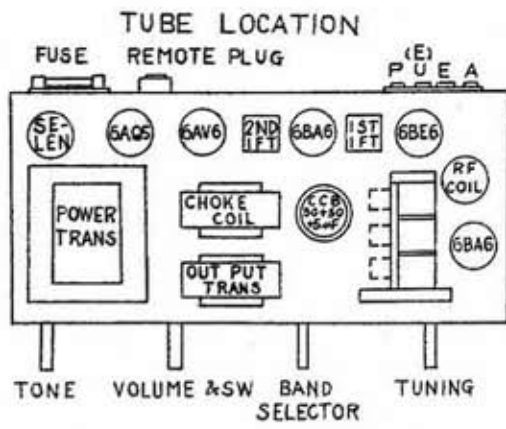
TUBE LOCATION

FUSE REMOTE PLUG

(E)
P U E A

SE-LEN

6AQ5

6AV6

2ND IFT

6BA6

1ST IFT

6BE6

RF COIL

POWER TRANS

CHOKE COIL

CCB 50+50 +5mF

OUT PUT TRANS

6BA6

TONE VOLUME &SW BAND SELECTOR TUNING